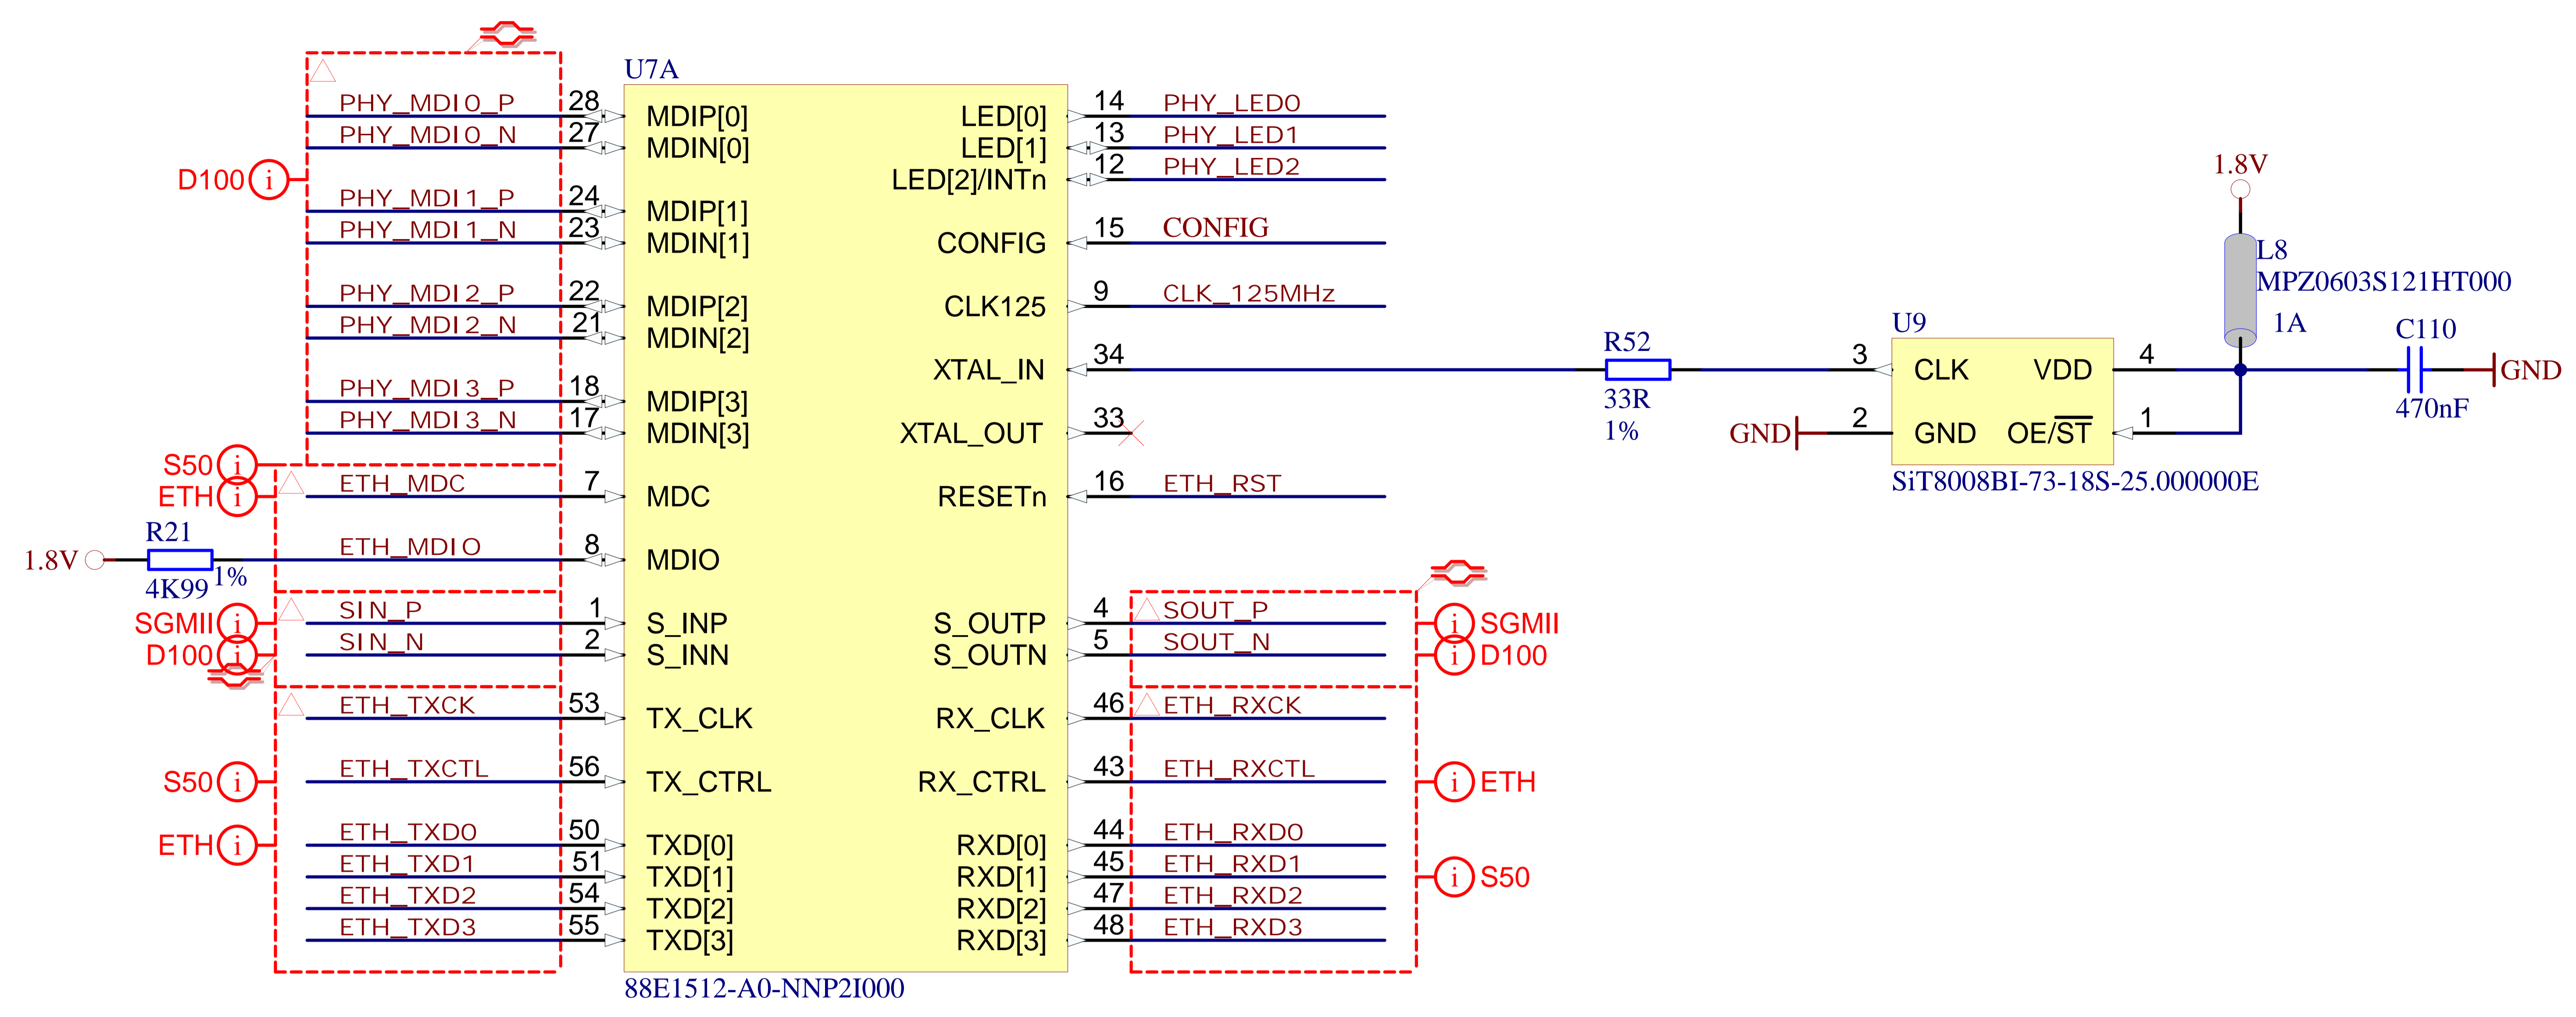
U7A

D100 i

PHY_MDI0_P 28 MDIP[0]
PHY_MDI0_N 27 MDIN[0]
PHY_MDI1_P 24 MDIP[1]
PHY_MDI1_N 23 MDIN[1]
PHY_MDI2_P 22 MDIP[2]
PHY_MDI2_N 21 MDIN[2]
PHY_MDI3_P 18 MDIP[3]
PHY_MDI3_N 17 MDIN[3]

S50 i
ETH i
ETH_MDC 7 MDC
R21
1.8V
4K99 1%
ETH_MDIO 8 MDIO

SGMII i
D100 i
SIN_P 1 S_INP
SIN_N 2 S_INN

ETH_TXCK 53 TX_CLK
S50 i
ETH_TXCTL 56 TX_CTRL
ETH i
ETH_TXD0 50 TXD[0]
ETH_TXD1 51 TXD[1]
ETH_TXD2 54 TXD[2]
ETH_TXD3 55 TXD[3]

LED[0] 14 PHY_LED0
LED[1] 13 PHY_LED1
LED[2]/INTn 12 PHY_LED2
CONFIG 15 CONFIG
CLK125 9 CLK_125MHz
XTAL_IN 34
XTAL_OUT 33
RESETn 16 ETH_RST

S_OUTP 4 SOUT_P
S_OUTN 5 SOUT_N
i SGMII
i D100

RX_CLK 46 ETH_RXCK
RX_CTRL 43 ETH_RXCTL
i ETH
RXD[0] 44 ETH_RXD0
RXD[1] 45 ETH_RXD1
RXD[2] 47 ETH_RXD2
RXD[3] 48 ETH_RXD3
i S50

88E1512-A0-NNP2I000

R52
33R
1%

U9
3 CLK
VDD 4
GND 2 GND
OE/$\overline{ST}$ 1
SiT8008BI-73-18S-25.000000E

1.8V
L8
MPZ0603S121HT000
1A
C110
470nF
GND